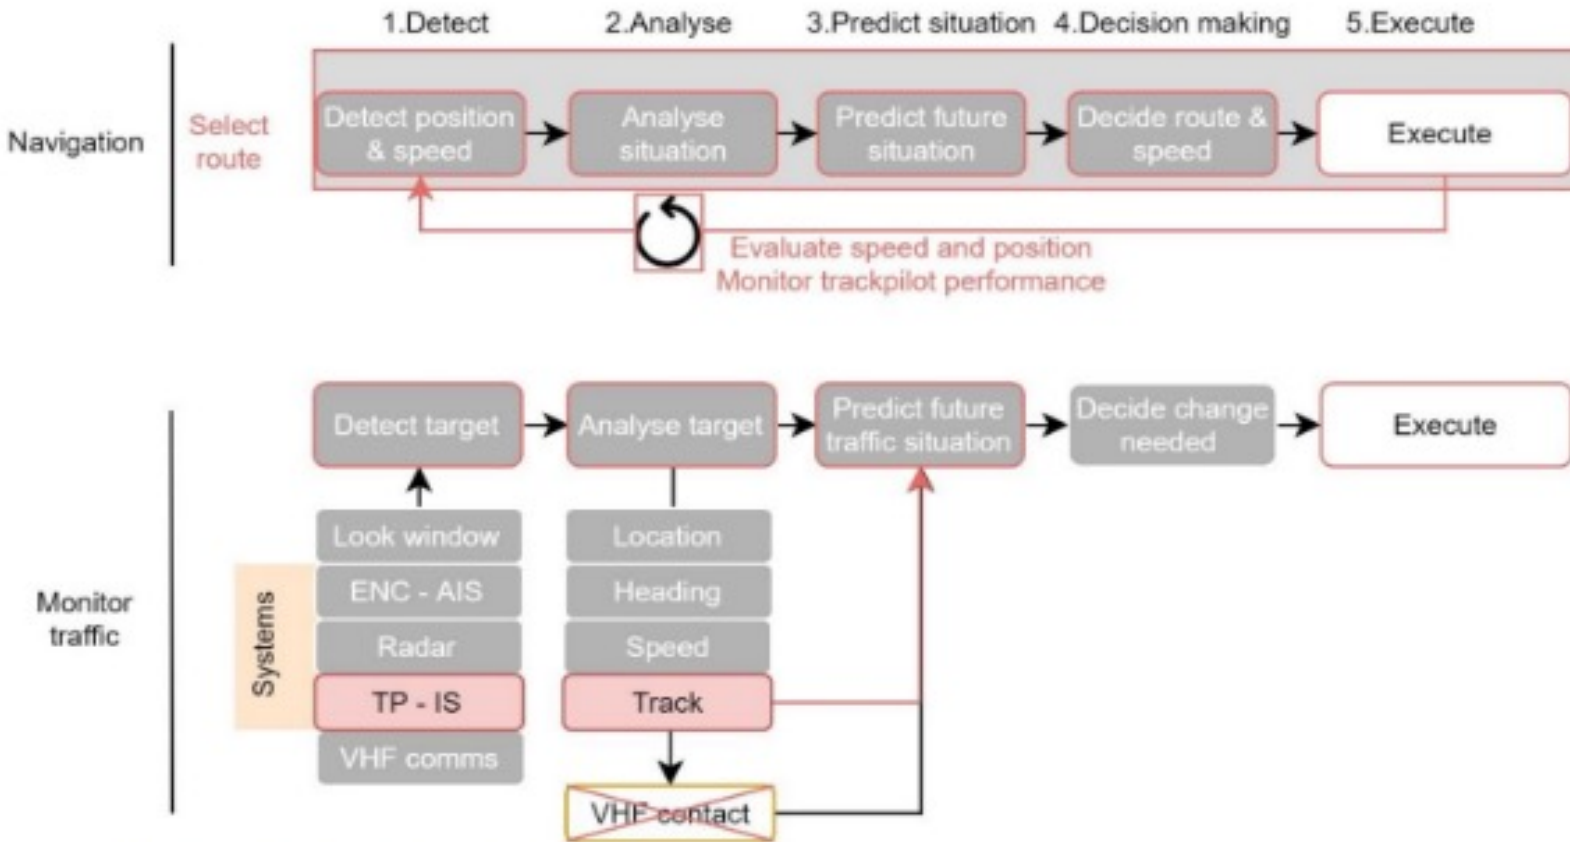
1.Detect
2.Analyse
3.Predict situation
4.Decision making
5.Execute

Navigation

Select route

Detect position & speed
Analyse situation
Predict future situation
Decide route & speed
Execute

Evaluate speed and position
Monitor trackpilot performance

Monitor traffic

Detect target
Analyse target
Predict future traffic situation
Decide change needed
Execute

Systems

Look window
ENC - AIS
Radar
TP - IS
VHF comms

Location
Heading
Speed
Track

VHF contact